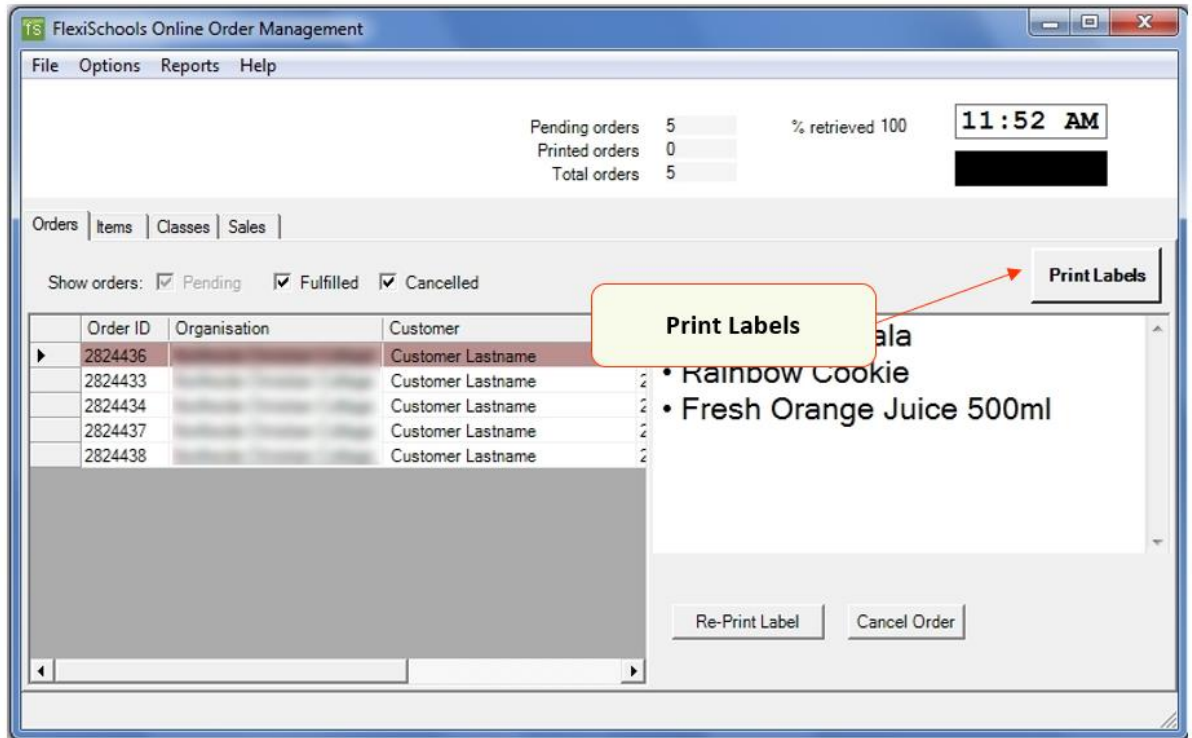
FlexiSchools Online Order Management

File Options Reports Help

Pending orders 5
Printed orders 0
Total orders 5

% retrieved 100

11:52 AM

Orders | Items | Classes | Sales

Show orders: Pending Fulfilled Cancelled

Print Labels

Print Labels

| Order ID | Organisation | Customer |
|---|---|---|
| 2824436 | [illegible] | Customer Lastname |
| 2824433 | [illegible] | Customer Lastname |
| 2824434 | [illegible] | Customer Lastname |
| 2824437 | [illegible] | Customer Lastname |
| 2824438 | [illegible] | Customer Lastname |

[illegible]ala
• Rainbow Cookie
• Fresh Orange Juice 500ml

Re-Print Label

Cancel Order